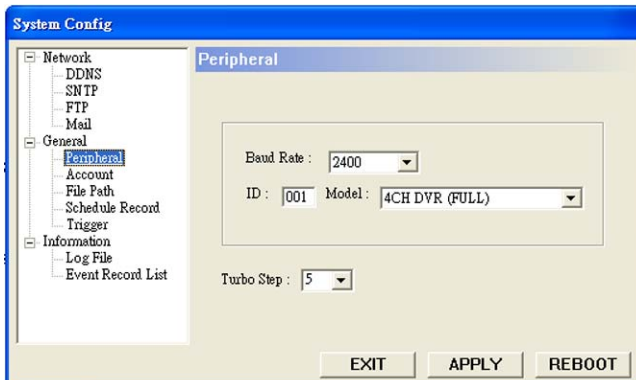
System Config

Network
DDNS
SNTP
FTP
Mail
General
Peripheral
Account
File Path
Schedule Record
Trigger
Information
Log File
Event Record List

Peripheral

Baud Rate : 2400

ID : 001 Model : 4CH DVR (FULL)

Turbo Step : 5

EXIT APPLY REBOOT